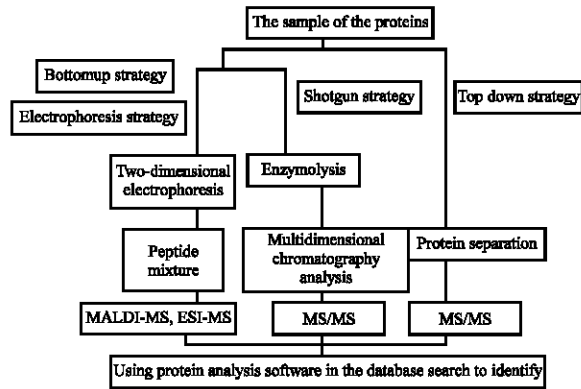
The sample of the proteins

Bottomup strategy

Electrophoresis strategy

Shotgun strategy

Top down strategy

Two-dimensional electrophoresis

Enzymolysis

Peptide mixture

Multidimensional chromatography analysis

Protein separation

MALDI-MS, ESI-MS

MS/MS

MS/MS

Using protein analysis software in the database search to identify